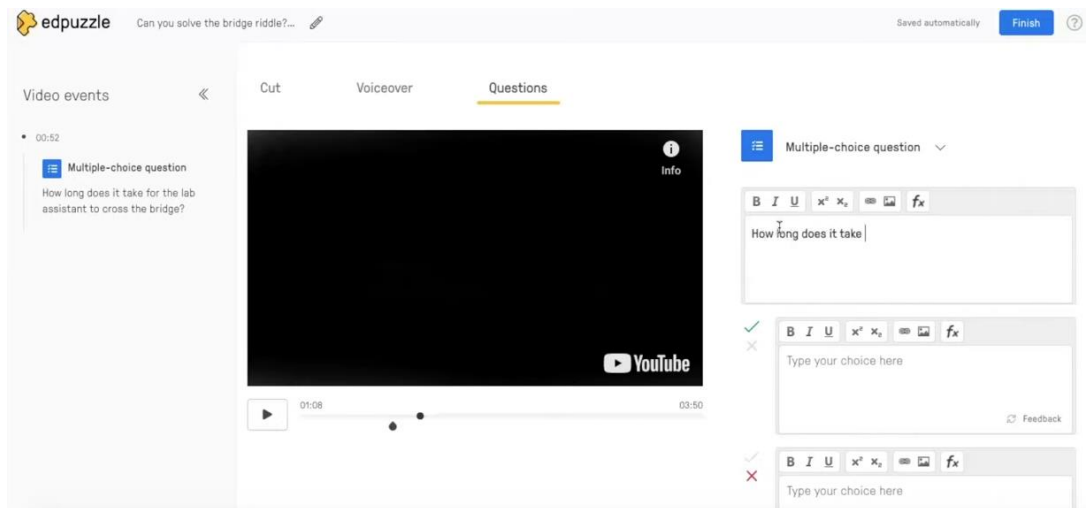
edpuzzle Can you solve the bridge riddle?...

Saved automatically Finish ?

Video events «

00:52

Multiple-choice question

How long does it take for the lab assistant to cross the bridge?

Cut Voiceover Questions

Info

YouTube

01:08 03:50

Multiple-choice question

B I U $x^2$ $x_2$ $f_x$

How long does it take

B I U $x^2$ $x_2$ $f_x$

Type your choice here

Feedback

B I U $x^2$ $x_2$ $f_x$

Type your choice here